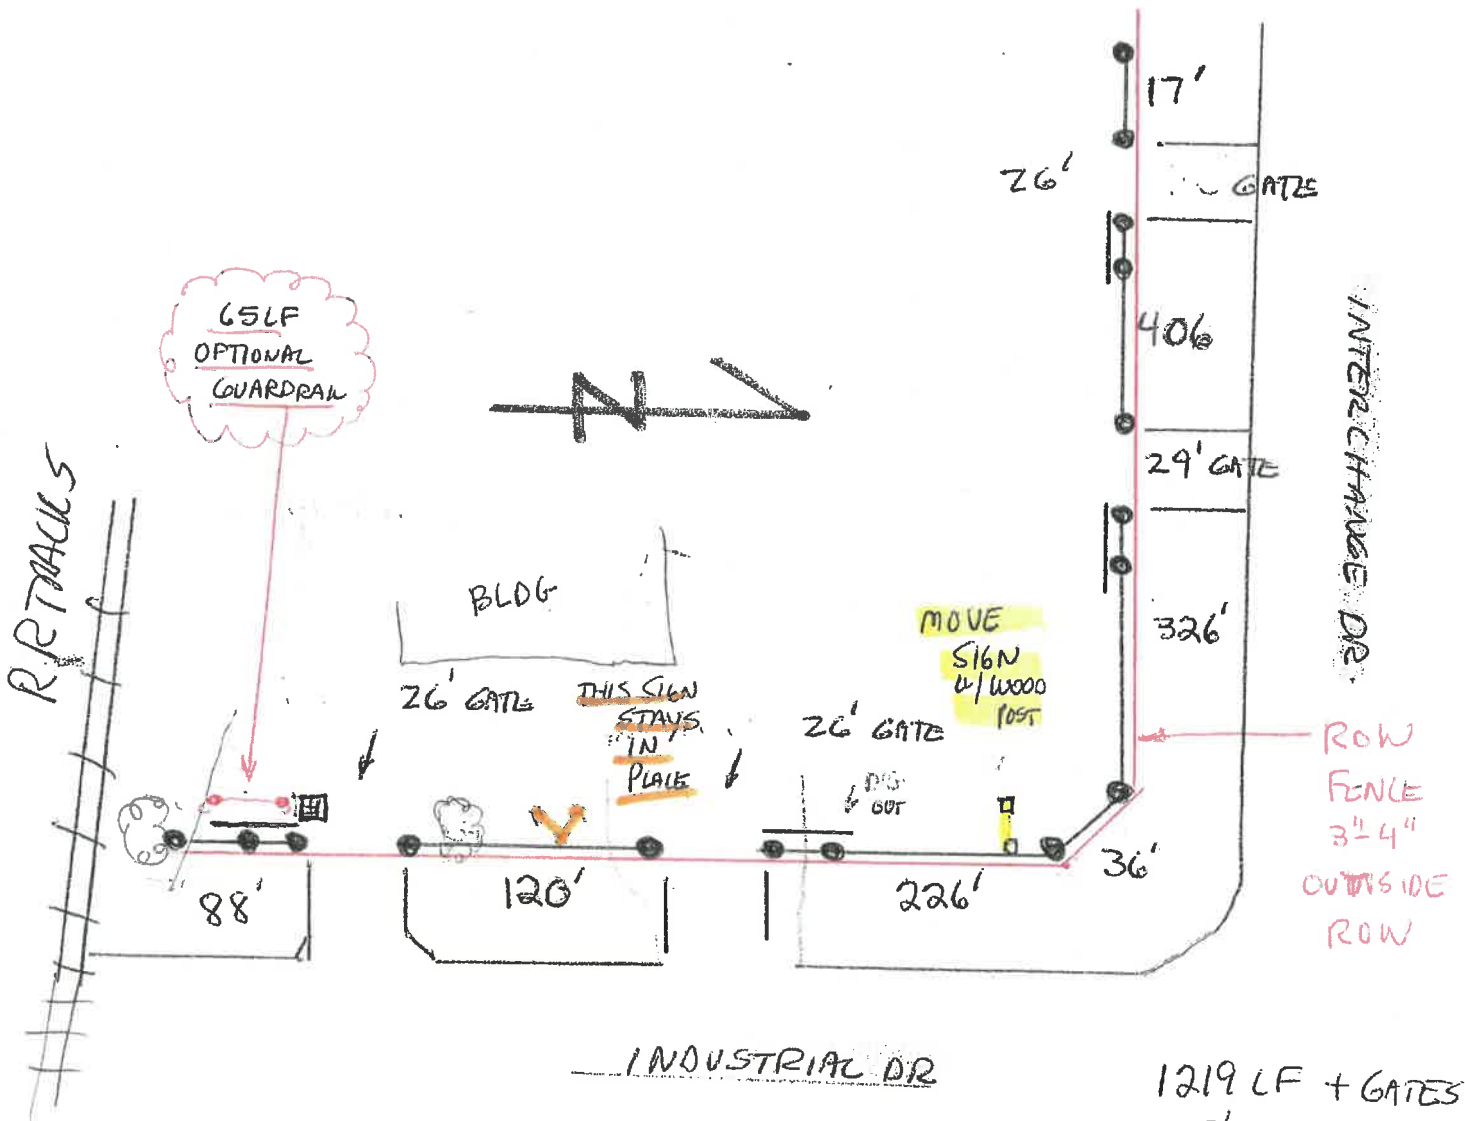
17'

26'

GATE

406

29' GATE

326'

INTERCHANGE DR

65LF OPTIONAL GUARDRAIL

N

RR TRACKS

BLDG

26' GATE

THIS SIGN STAYS "IN" PLACE

26' GATE

MOVE SIGN W/ WOOD POST

DIG OUT

ROW

ROW FENCE 3'-4" OUTSIDE ROW

88'

120'

226'

36'

INDUSTRIAL DR

1219 LF + GATES